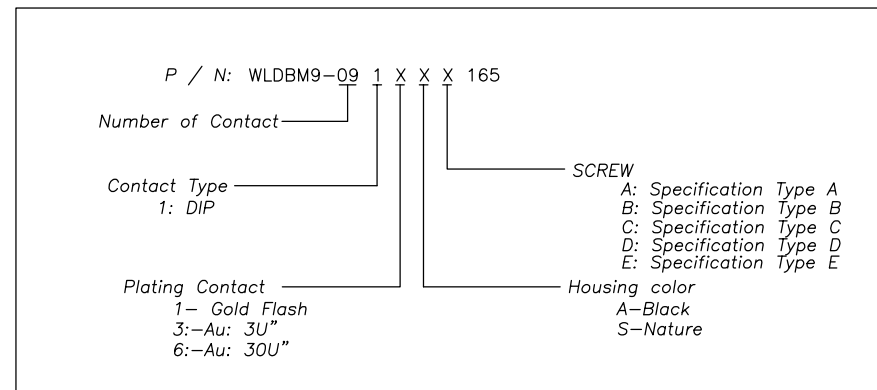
P / N: WLDBM9-09 1 X X X 165

Number of Contact

SCREW
A: Specification Type A
B: Specification Type B
C: Specification Type C
D: Specification Type D
E: Specification Type E

Contact Type
1: DIP

Plating Contact
1— Gold Flash
3:—Au: 3U"
6:—Au: 30U"

Housing color
A—Black
S—Nature